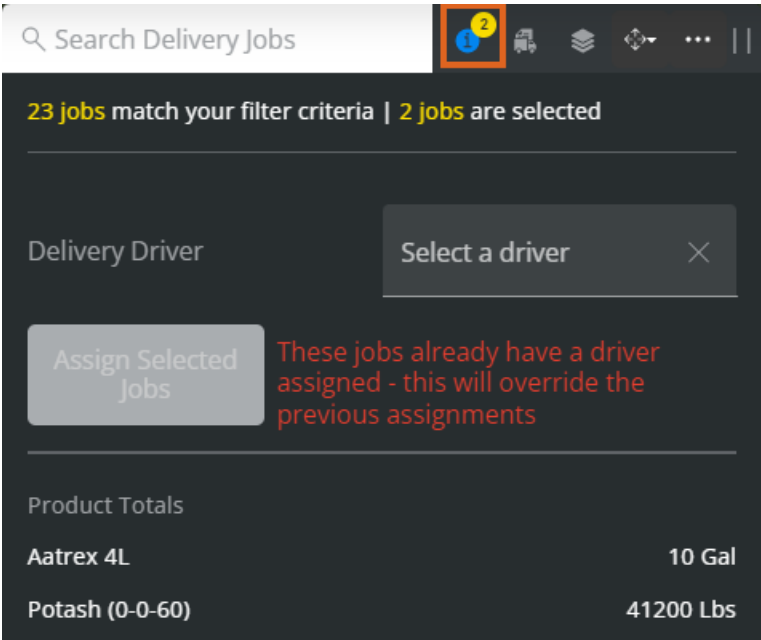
Search Delivery Jobs

2

23 jobs match your filter criteria | 2 jobs are selected

Delivery Driver

Select a driver

Assign Selected Jobs

These jobs already have a driver assigned - this will override the previous assignments

Product Totals

Aatrex 4L 10 Gal

Potash (0-0-60) 41200 Lbs